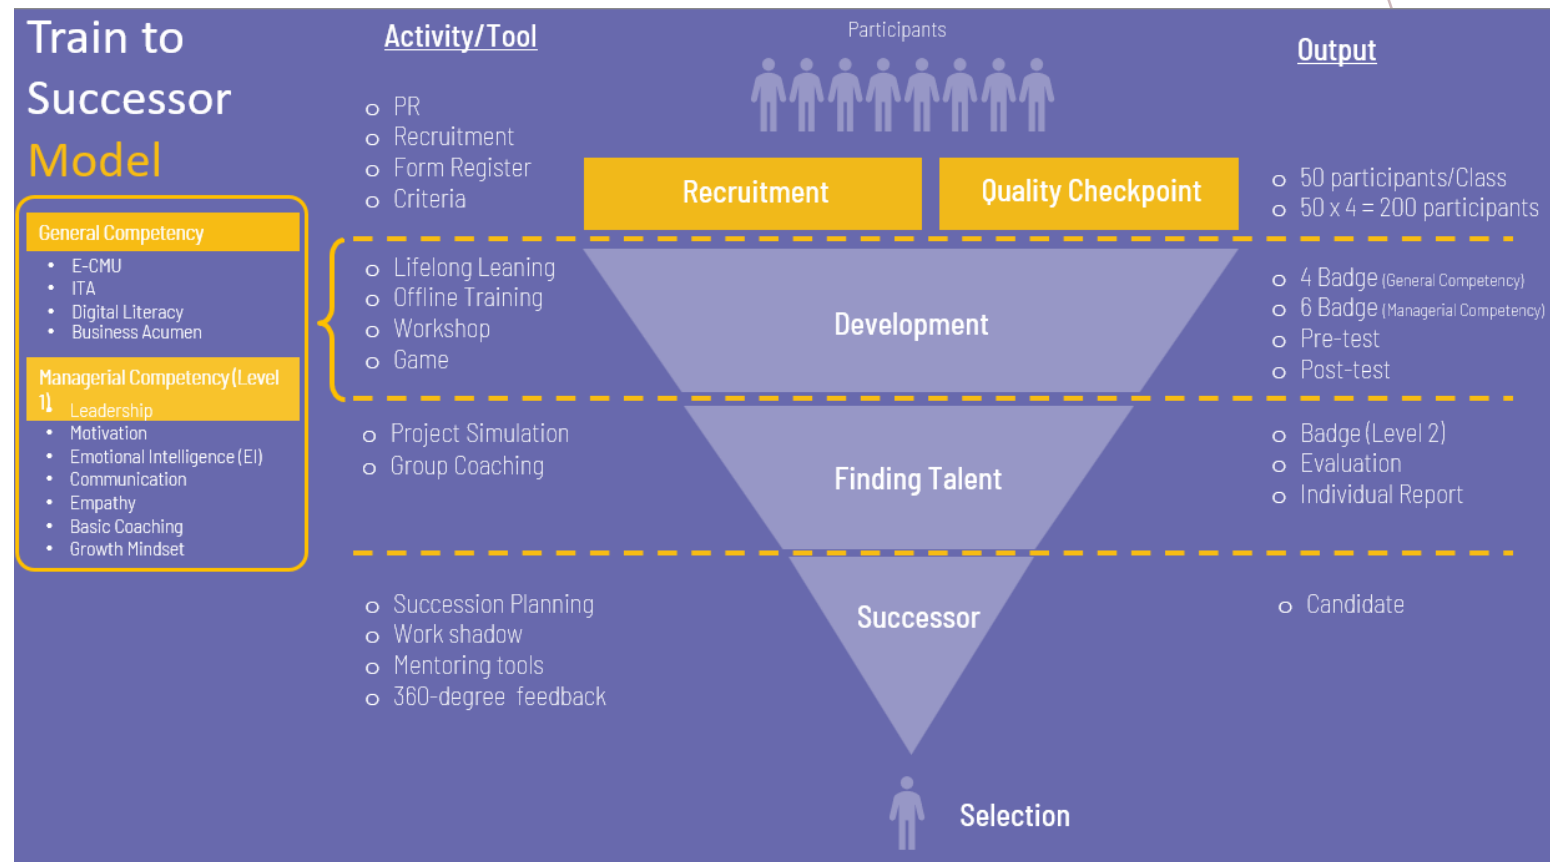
Train to Successor Model

General Competency
• E-CMU
• ITA
• Digital Literacy
• Business Acumen

Managerial Competency (Level 1)
Leadership
• Motivation
• Emotional Intelligence (EI)
• Communication
• Empathy
• Basic Coaching
• Growth Mindset

Activity/Tool

Participants

Output

o PR
o Recruitment
o Form Register
o Criteria

Recruitment

Quality Checkpoint

o 50 participants/Class
o 50 x 4 = 200 participants

o Lifelong Leaning
o Offline Training
o Workshop
o Game

Development

o 4 Badge (General Competency)
o 6 Badge (Managerial Competency)
o Pre-test
o Post-test

o Project Simulation
o Group Coaching

Finding Talent

o Badge (Level 2)
o Evaluation
o Individual Report

o Succession Planning
o Work shadow
o Mentoring tools
o 360-degree feedback

Successor

o Candidate

Selection